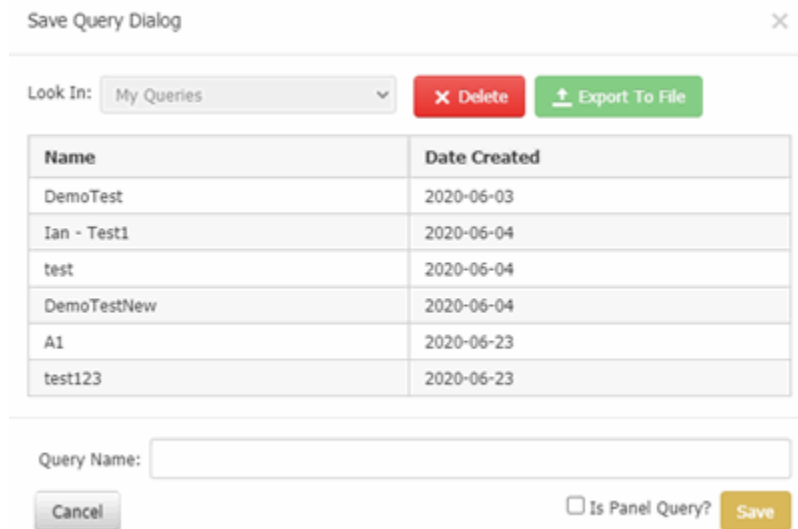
Save Query Dialog

×

Look In: My Queries

Delete

Export To File

| Name | Date Created |
|---|---|
| DemoTest | 2020-06-03 |
| Ian - Test1 | 2020-06-04 |
| test | 2020-06-04 |
| DemoTestNew | 2020-06-04 |
| A1 | 2020-06-23 |
| test123 | 2020-06-23 |

Query Name:

Cancel

Is Panel Query?

Save